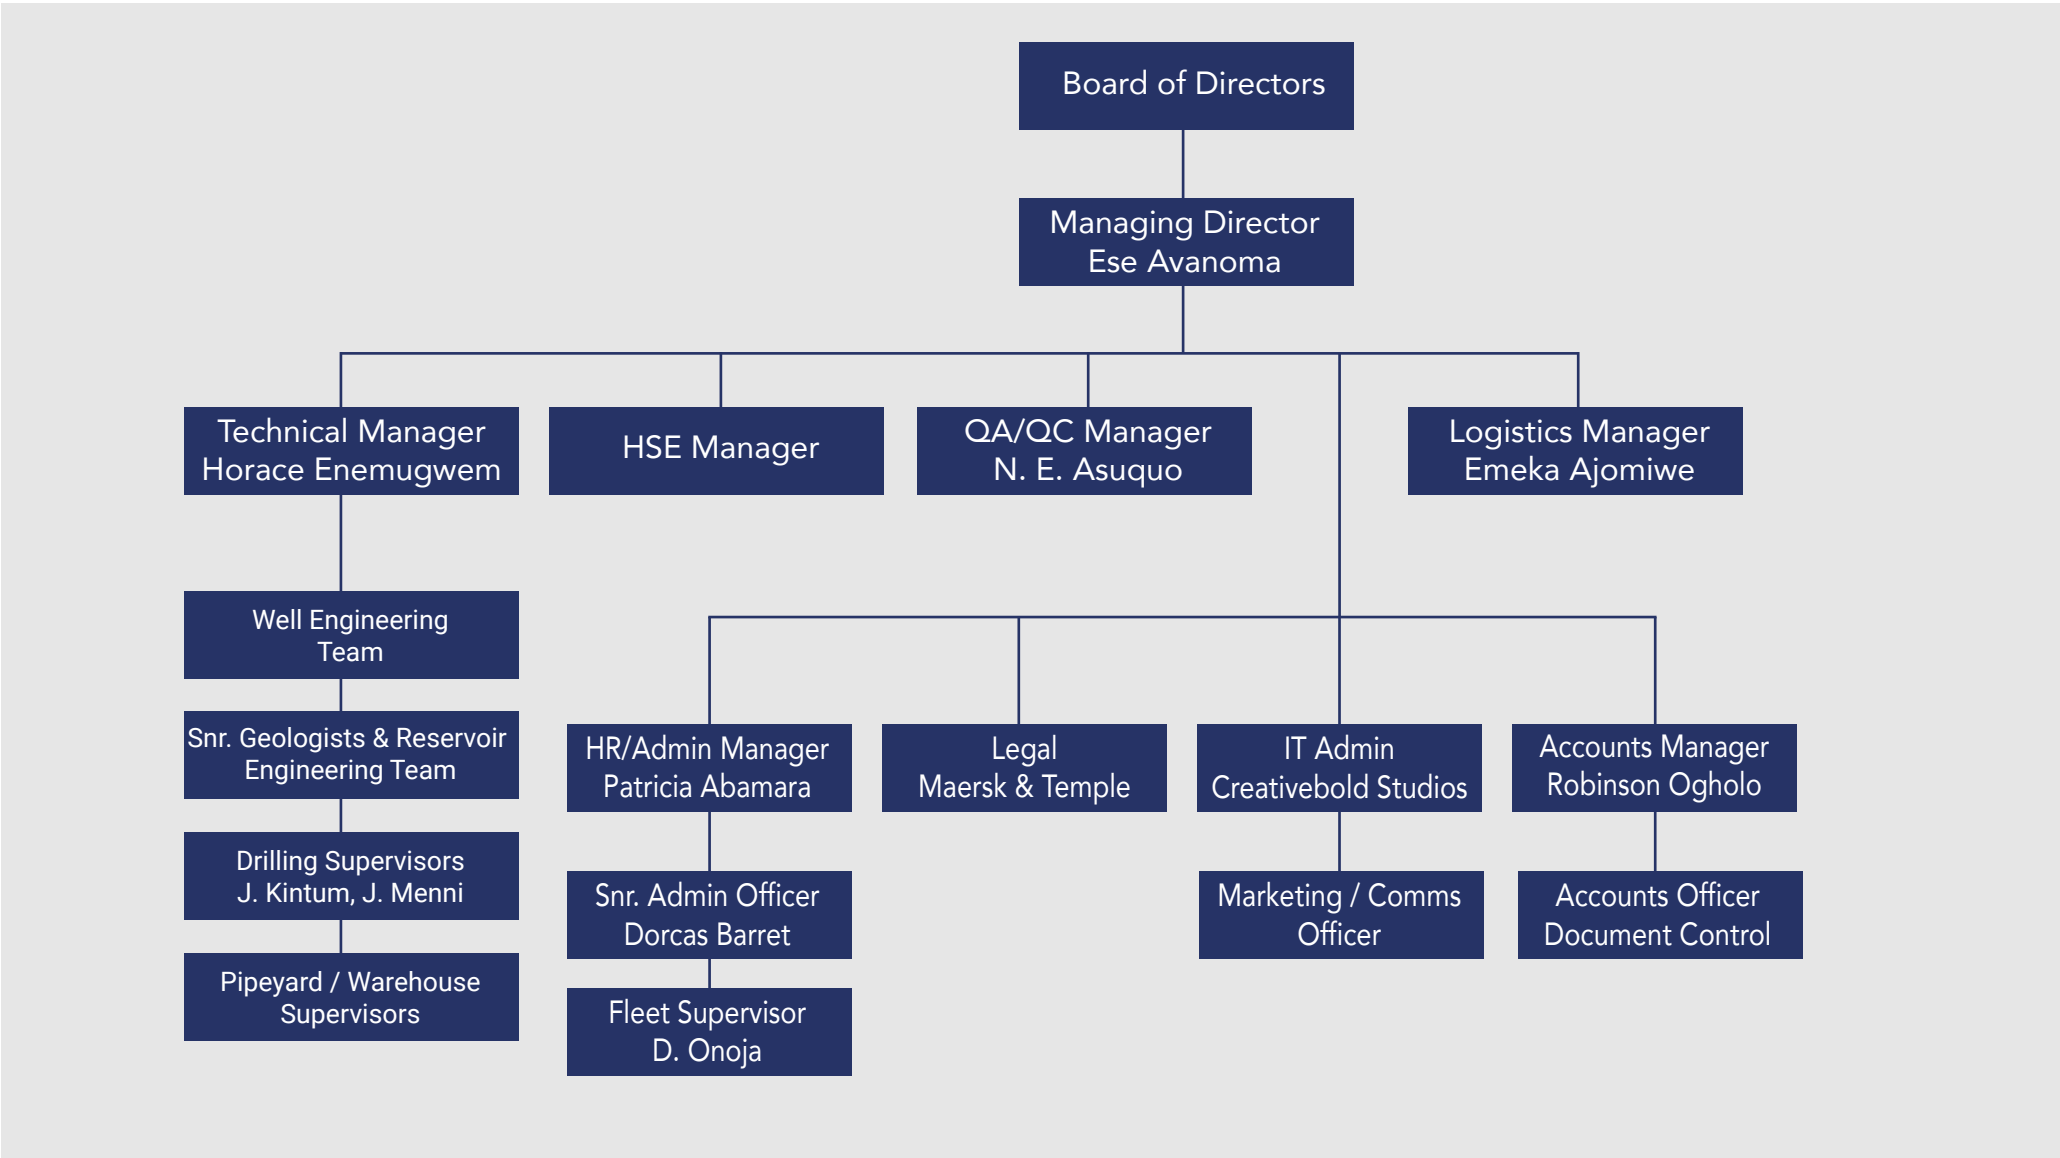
Board of Directors

Managing Director
Ese Avanoma

Technical Manager
Horace Enemugwem

HSE Manager

QA/QC Manager
N. E. Asuquo

Logistics Manager
Emeka Ajomiwe

Well Engineering
Team

Snr. Geologists & Reservoir
Engineering Team

Drilling Supervisors
J. Kintum, J. Menni

Pipeyard / Warehouse
Supervisors

HR/Admin Manager
Patricia Abamara

Snr. Admin Officer
Dorcas Barret

Fleet Supervisor
D. Onoja

Legal
Maersk & Temple

IT Admin
Creativebold Studios

Marketing / Comms
Officer

Accounts Manager
Robinson Ogholo

Accounts Officer
Document Control